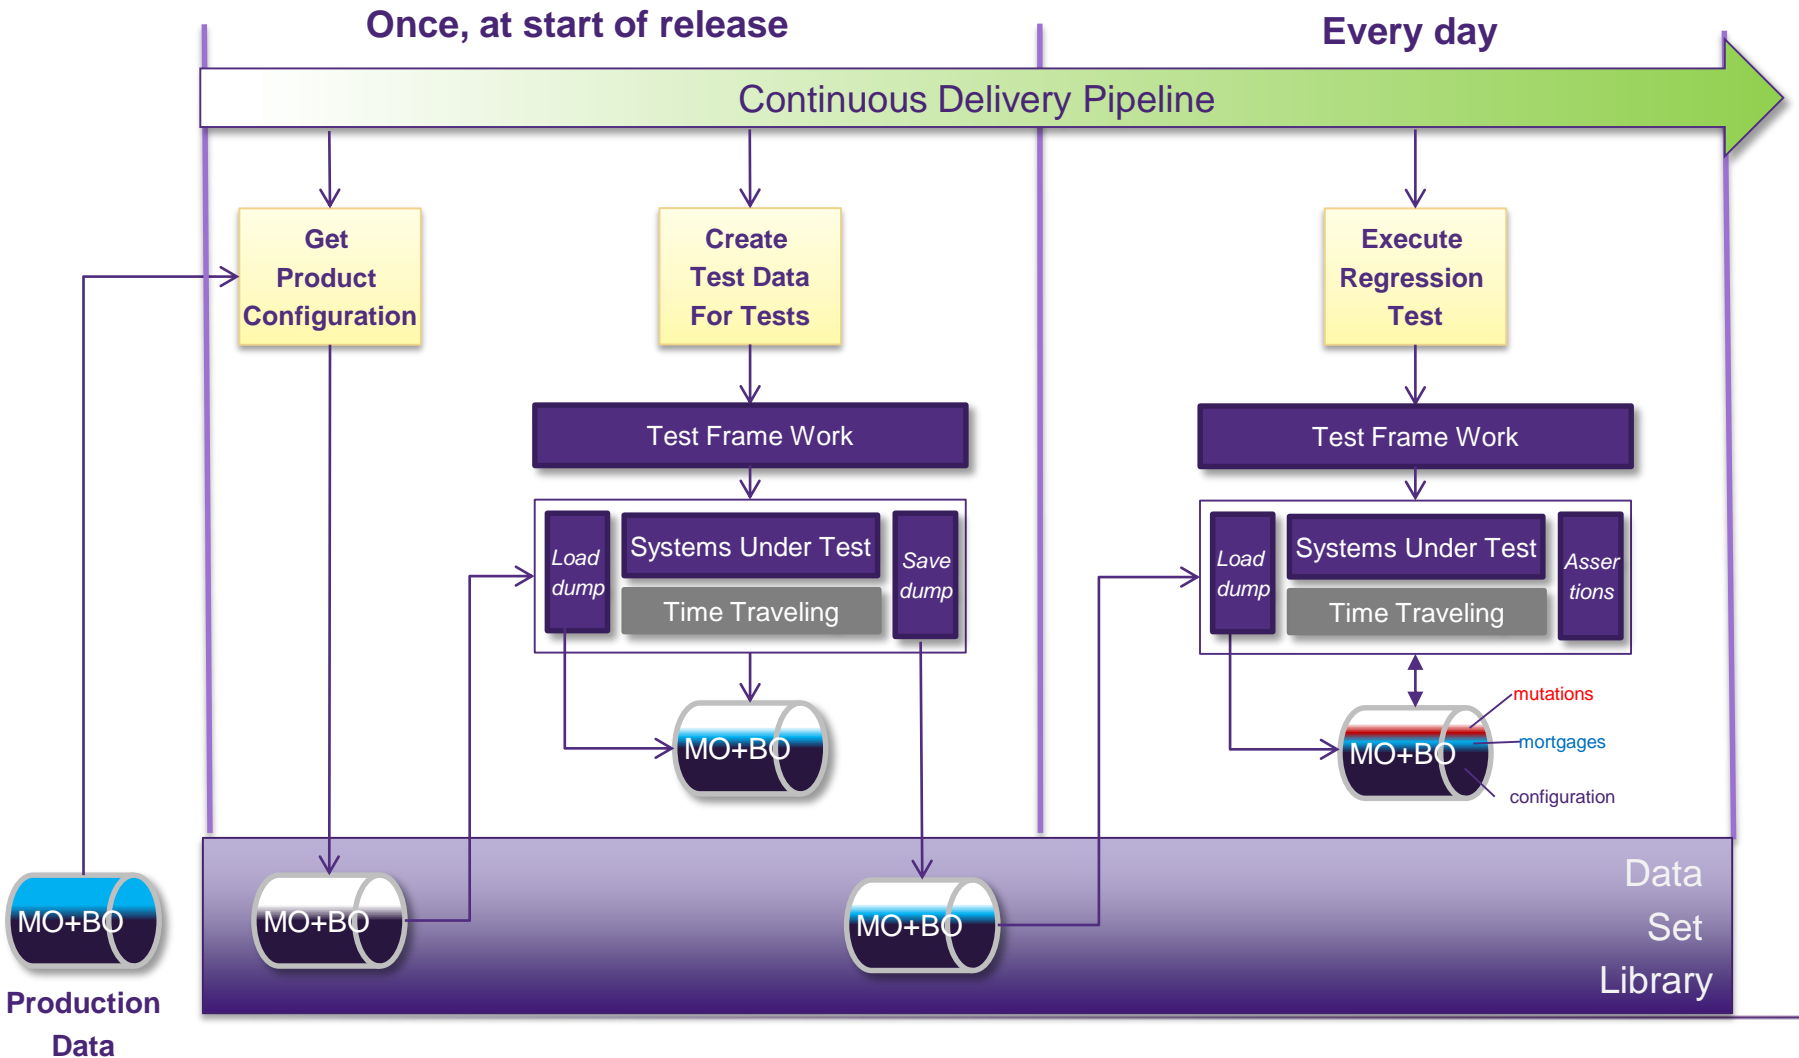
Once, at start of release

Every day

Continuous Delivery Pipeline

Get Product Configuration

Create Test Data For Tests

Execute Regression Test

Test Frame Work

Test Frame Work

Load dump

Systems Under Test

Time Traveling

Save dump

Load dump

Systems Under Test

Time Traveling

Asser tions

MO+BO

mutations

mortgages

MO+BO

configuration

MO+BO

Production Data

MO+BO

MO+BO

Data Set Library